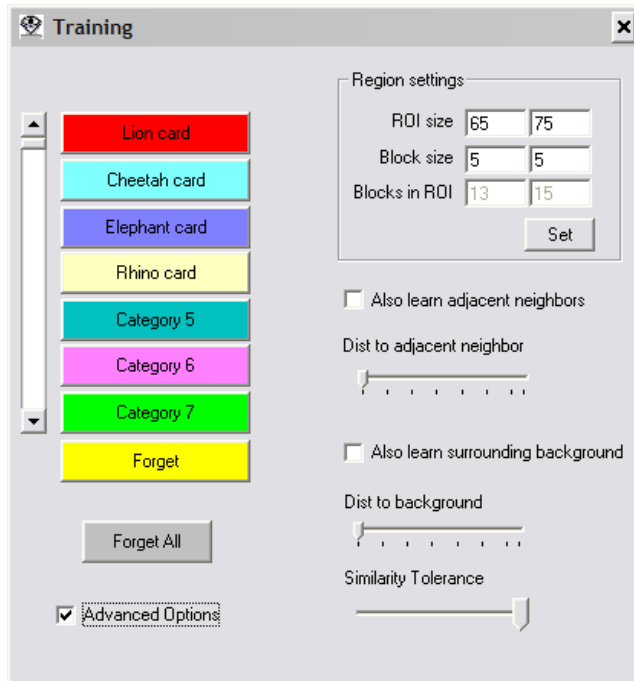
Training

Lion card
Cheetah card
Elephant card
Rhino card
Category 5
Category 6
Category 7
Forget

Forget All

Advanced Options

Region settings

| | | |
|---|---|---|
| ROI size | 65 | 75 |
| Block size | 5 | 5 |
| Blocks in ROI | 13 | 15 |

Set

Also learn adjacent neighbors

Dist to adjacent neighbor

Also learn surrounding background

Dist to background

Similarity Tolerance